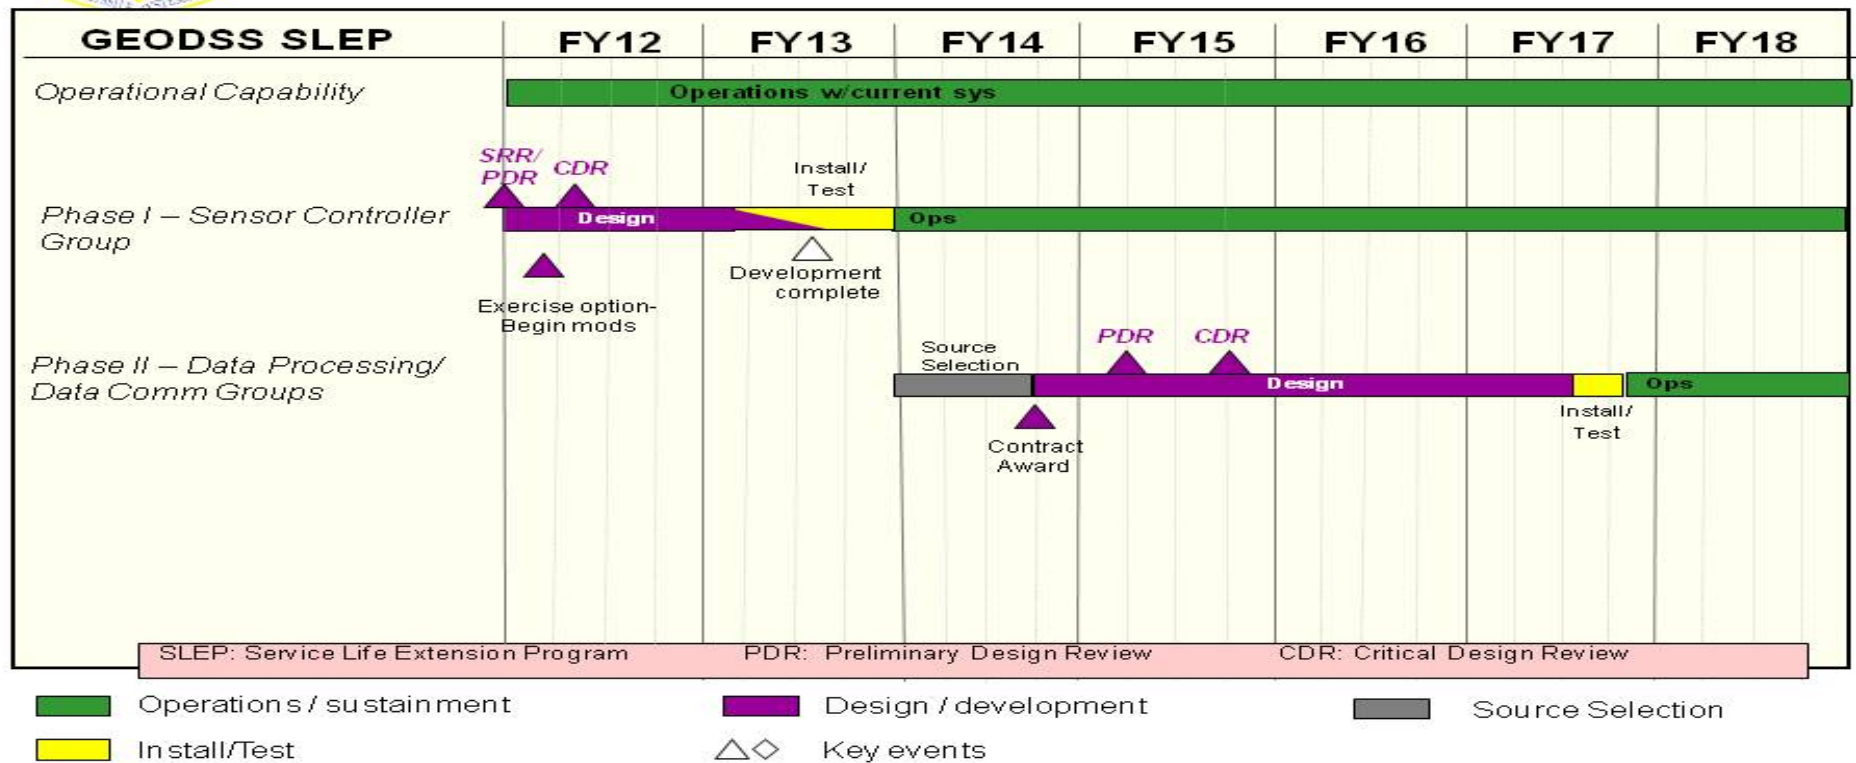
| GEODSS SLEP | FY12 | FY13 | FY14 | FY15 | FY16 | FY17 | FY18 |
|---|---|---|---|---|---|---|---|

Operational Capability
Operations w/current sys

SRR/ PDR
CDR
Install/ Test
Phase I – Sensor Controller Group
Design
Ops
Exercise option- Begin mods
Development complete

Phase II – Data Processing/ Data Comm Groups
Source Selection
PDR
CDR
Design
Ops
Contract Award
Install/ Test

SLEP: Service Life Extension Program
PDR: Preliminary Design Review
CDR: Critical Design Review

Operations / sustainment
Design / development
Source Selection
Install/Test
Key events